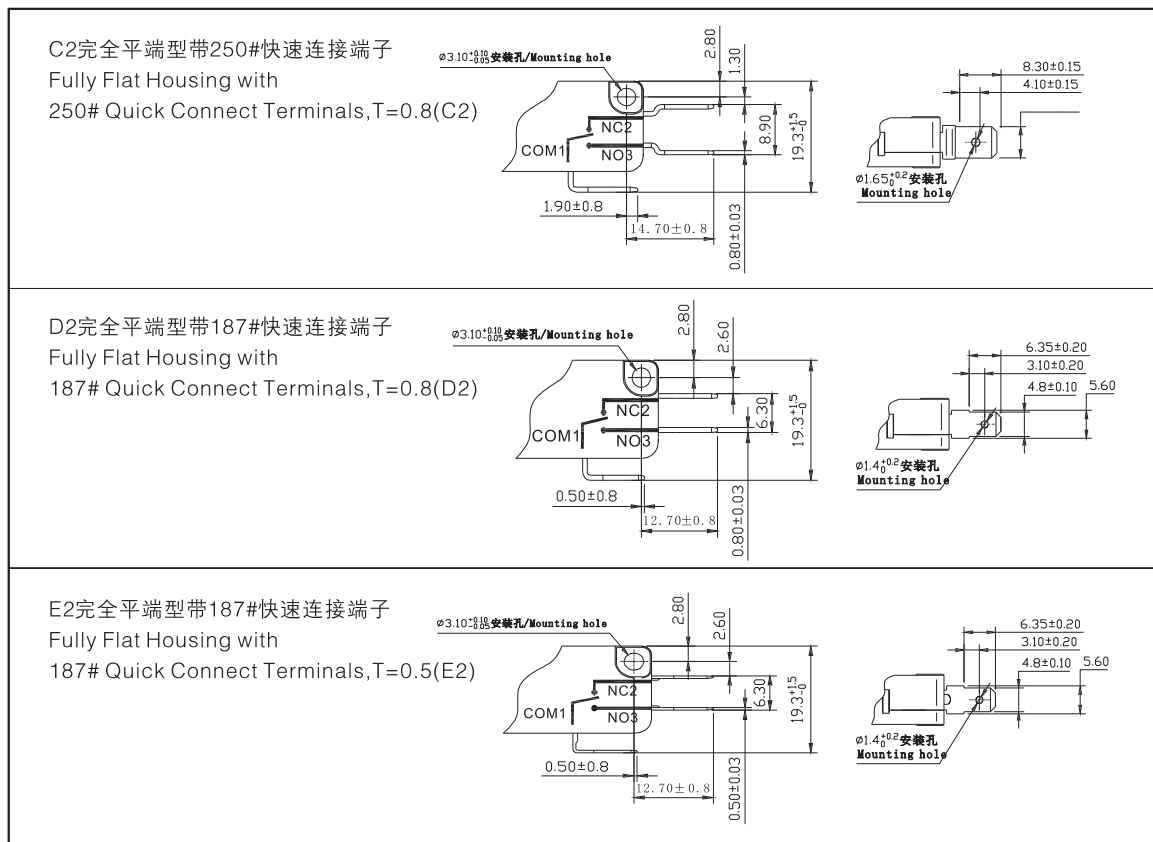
C2完全平端型带250#快速连接端子
Fully Flat Housing with
250# Quick Connect Terminals,T=0.8(C2)

$\varnothing 3.10^{+0.10}_{-0.05}$安装孔/Mounting hole
2.80
1.30
NC2
COM1
NO3
8.90
$19.3^{+1.5}_{-0}$
1.90±0.8
14.70±0.8
0.80±0.03
8.30±0.15
4.10±0.15
$\varnothing 1.65^{+0.2}_{0}$安装孔
Mounting hole

D2完全平端型带187#快速连接端子
Fully Flat Housing with
187# Quick Connect Terminals,T=0.8(D2)

$\varnothing 3.10^{+0.10}_{-0.05}$安装孔/Mounting hole
2.80
2.60
NC2
COM1
NO3
6.30
$19.3^{+1.5}_{-0}$
0.50±0.8
12.70±0.8
0.80±0.03
6.35±0.20
3.10±0.20
4.8±0.10
5.60
$\varnothing 1.4^{+0.2}_{0}$安装孔
Mounting hole

E2完全平端型带187#快速连接端子
Fully Flat Housing with
187# Quick Connect Terminals,T=0.5(E2)

$\varnothing 3.10^{+0.10}_{-0.05}$安装孔/Mounting hole
2.80
2.60
NC2
COM1
NO3
6.30
$19.3^{+1.5}_{-0}$
0.50±0.8
12.70±0.8
0.50±0.03
6.35±0.20
3.10±0.20
4.8±0.10
5.60
$\varnothing 1.4^{+0.2}_{0}$安装孔
Mounting hole